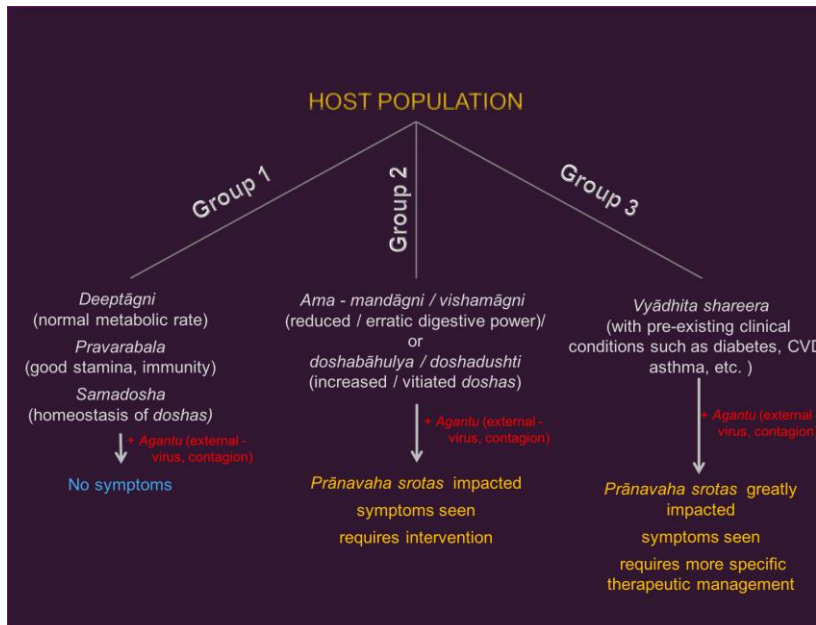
HOST POPULATION

Group 1

Group 2

Group 3

Deeptāgni
(normal metabolic rate)
Pravarabala
(good stamina, immunity)
Samadosha
(homeostasis of doshas)

+ Agantu (external - virus, contagion)

No symptoms

Ama - mandāgni / vishamāgni
(reduced / erratic digestive power)/
or
doshabāhulya / doshadushti
(increased / vitiated doshas)

+ Agantu (external - virus, contagion)

Prānavaha srotas impacted
symptoms seen
requires intervention

Vyādhita shareera
(with pre-existing clinical conditions such as diabetes, CVD asthma, etc. )

+ Agantu (external virus, contagion

Prānavaha srotas greatly impacted
symptoms seen
requires more specific therapeutic management